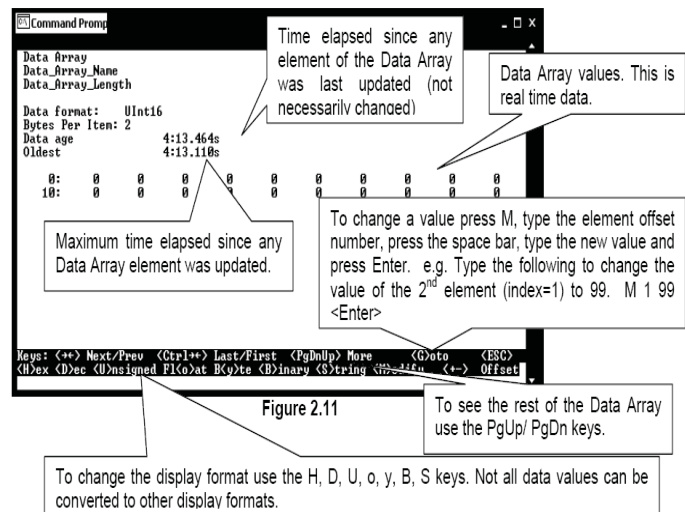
Command Promp

Data Array
Data_Array_Name
Data_Array_Length

Data format: UInt16
Bytes Per Item: 2
Data age 4:13.464s
Oldest 4:13.110s

| | | | | | | | | | | |
|---|---|---|---|---|---|---|---|---|---|---|
| 0: | 0 | 0 | 0 | 0 | 0 | 0 | 0 | 0 | 0 | 0 |
| 10: | 0 | 0 | 0 | 0 | 0 | 0 | 0 | 0 | 0 | 0 |

Time elapsed since any element of the Data Array was last updated (not necessarily changed)

Data Array values. This is real time data.

Maximum time elapsed since any Data Array element was updated.

To change a value press M, type the element offset number, press the space bar, type the new value and press Enter. e.g. Type the following to change the value of the 2$^{nd}$ element (index=1) to 99. M 1 99 <Enter>

Keys: <←→> Next/Prev <Ctrl←→> Last/First <PgDnUp> More <G>oto <ESC>
<H>ex <D>ec <U>nsigned Fl<o>at B<y>te <B>inary <S>tring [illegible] <+-> Offset

Figure 2.11

To see the rest of the Data Array use the PgUp/ PgDn keys.

To change the display format use the H, D, U, o, y, B, S keys. Not all data values can be converted to other display formats.